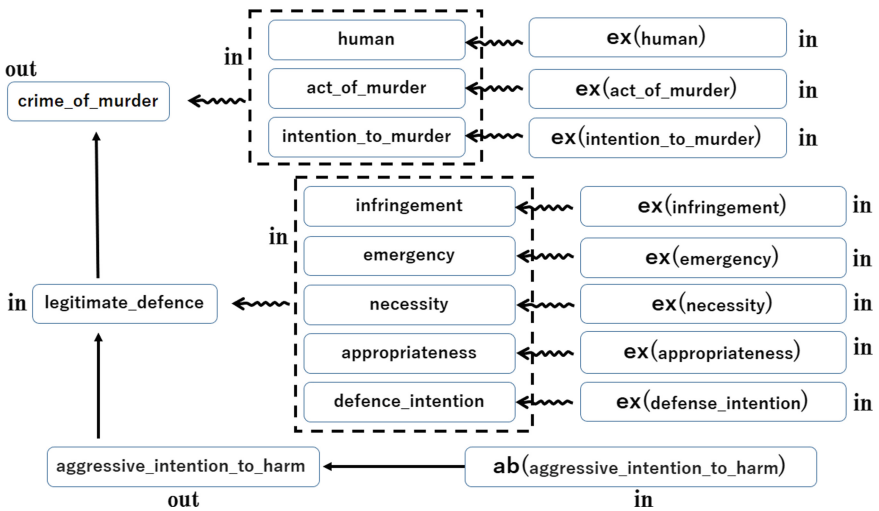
in
human
act_of_murder
intention_to_murder

ex(human) in
ex(act_of_murder) in
ex(intention_to_murder) in

out
crime_of_murder

in
infringement
emergency
necessity
appropriateness
defence_intention

ex(infringement) in
ex(emergency) in
ex(necessity) in
ex(appropriateness) in
ex(defense_intention) in

in
legitimate_defence

aggressive_intention_to_harm
out

ab(aggressive_intention_to_harm)
in